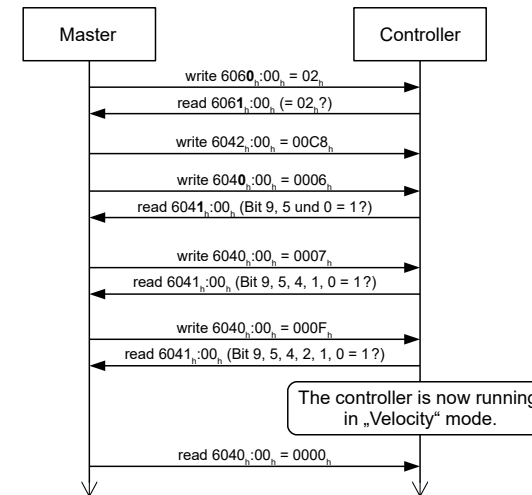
Master

Controller

write $6060_h:00_h = 02_h$

read $6061_h:00_h$ (= $02_h$?)

write $6042_h:00_h = 00C8_h$

write $6040_h:00_h = 0006_h$

read $6041_h:00_h$ (Bit 9, 5 und 0 = 1?)

write $6040_h:00_h = 0007_h$

read $6041_h:00_h$ (Bit 9, 5, 4, 1, 0 = 1?)

write $6040_h:00_h = 000F_h$

read $6041_h:00_h$ (Bit 9, 5, 4, 2, 1, 0 = 1?)

The controller is now running in „Velocity“ mode.

read $6040_h:00_h = 0000_h$